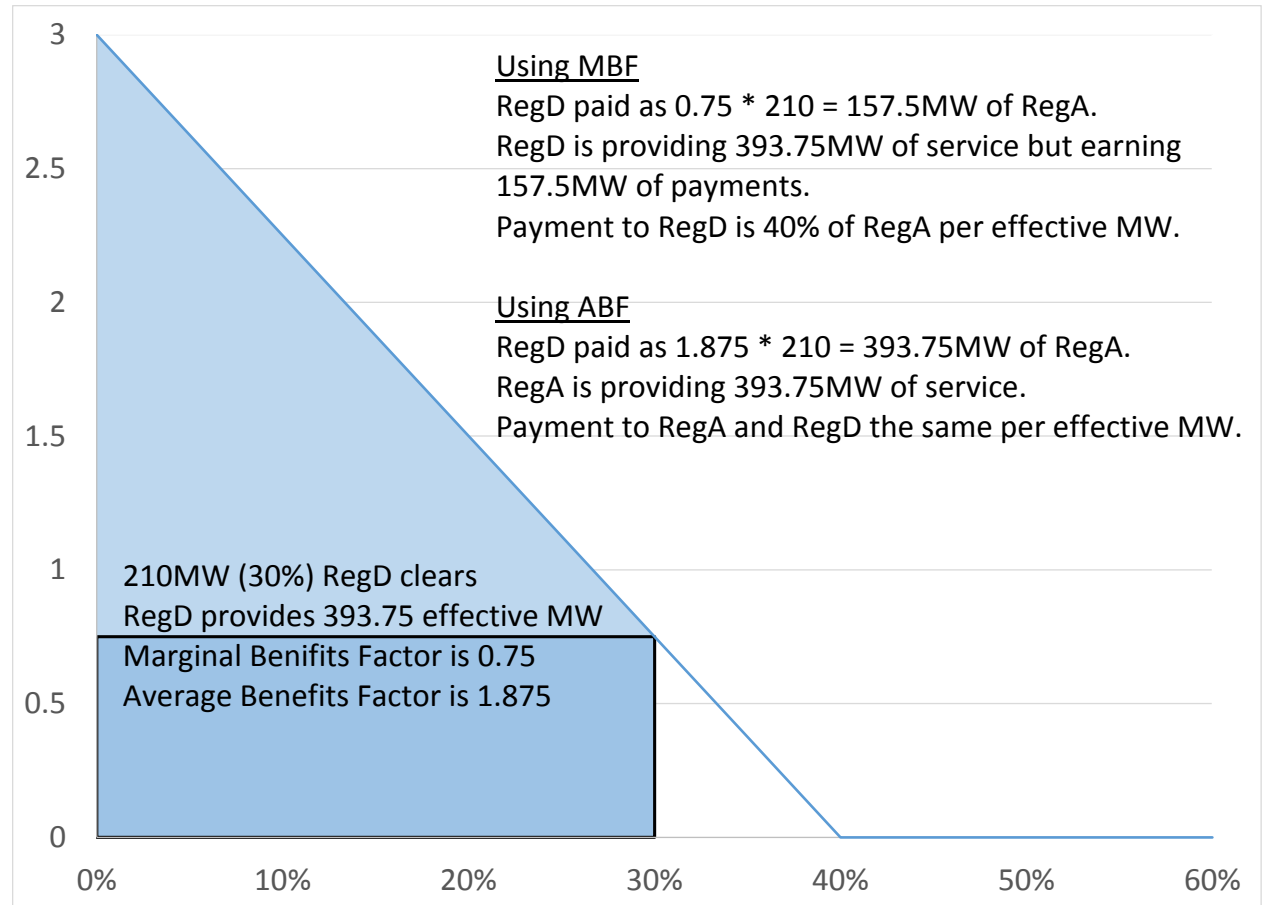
3

2.5

2

1.5

1

0.5

0

0%
10%
20%
30%
40%
50%
60%

Using MBF
RegD paid as 0.75 * 210 = 157.5MW of RegA.
RegD is providing 393.75MW of service but earning 157.5MW of payments.
Payment to RegD is 40% of RegA per effective MW.

Using ABF
RegD paid as 1.875 * 210 = 393.75MW of RegA.
RegA is providing 393.75MW of service.
Payment to RegA and RegD the same per effective MW.

210MW (30%) RegD clears
RegD provides 393.75 effective MW
Marginal Benifits Factor is 0.75
Average Benefits Factor is 1.875